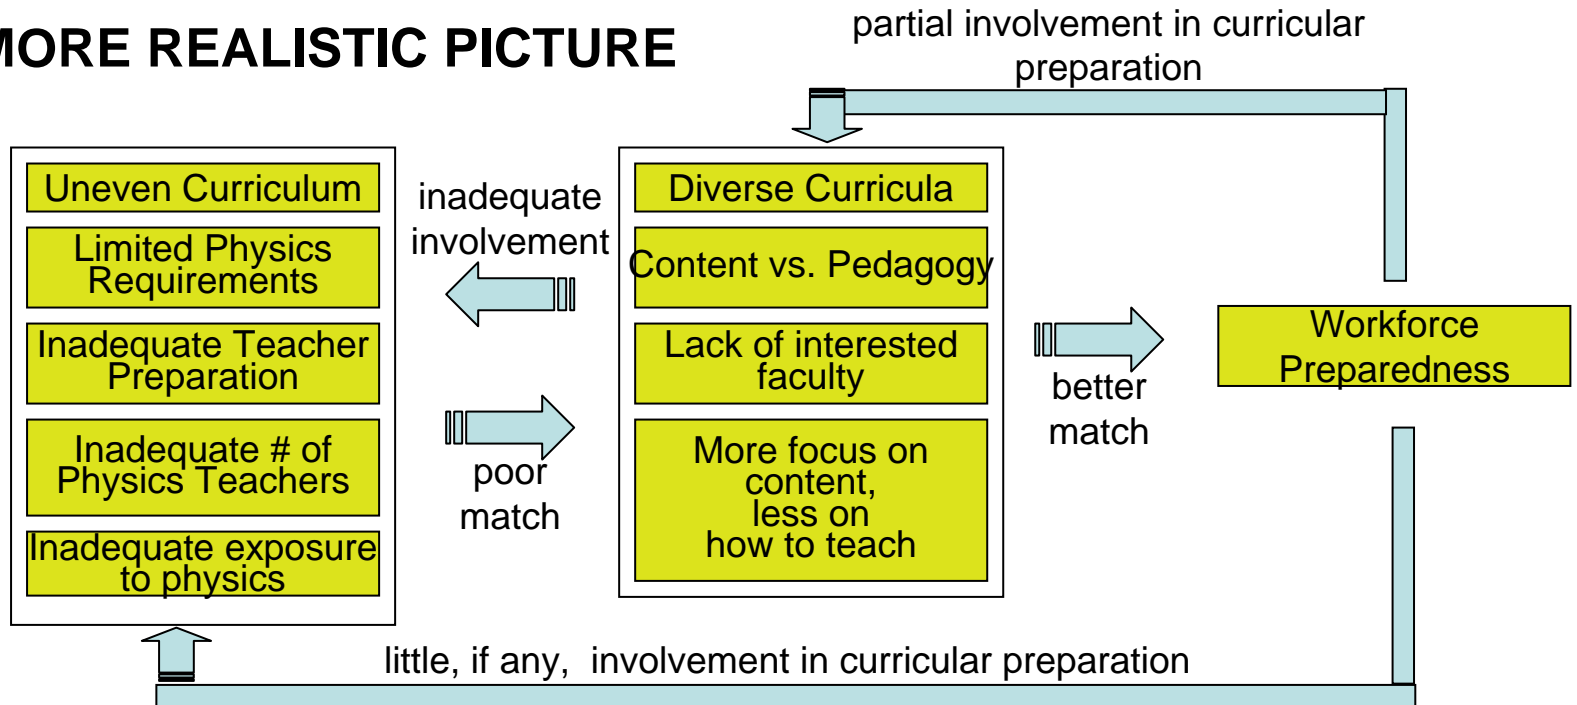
ORE REALISTIC PICTURE

partial involvement in curricular preparation

Uneven Curriculum

Limited Physics Requirements

Inadequate Teacher Preparation

Inadequate # of Physics Teachers

Inadequate exposure to physics

inadequate involvement

poor match

Diverse Curricula

Content vs. Pedagogy

Lack of interested faculty

More focus on content, less on how to teach

better match

Workforce Preparedness

little, if any, involvement in curricular preparation